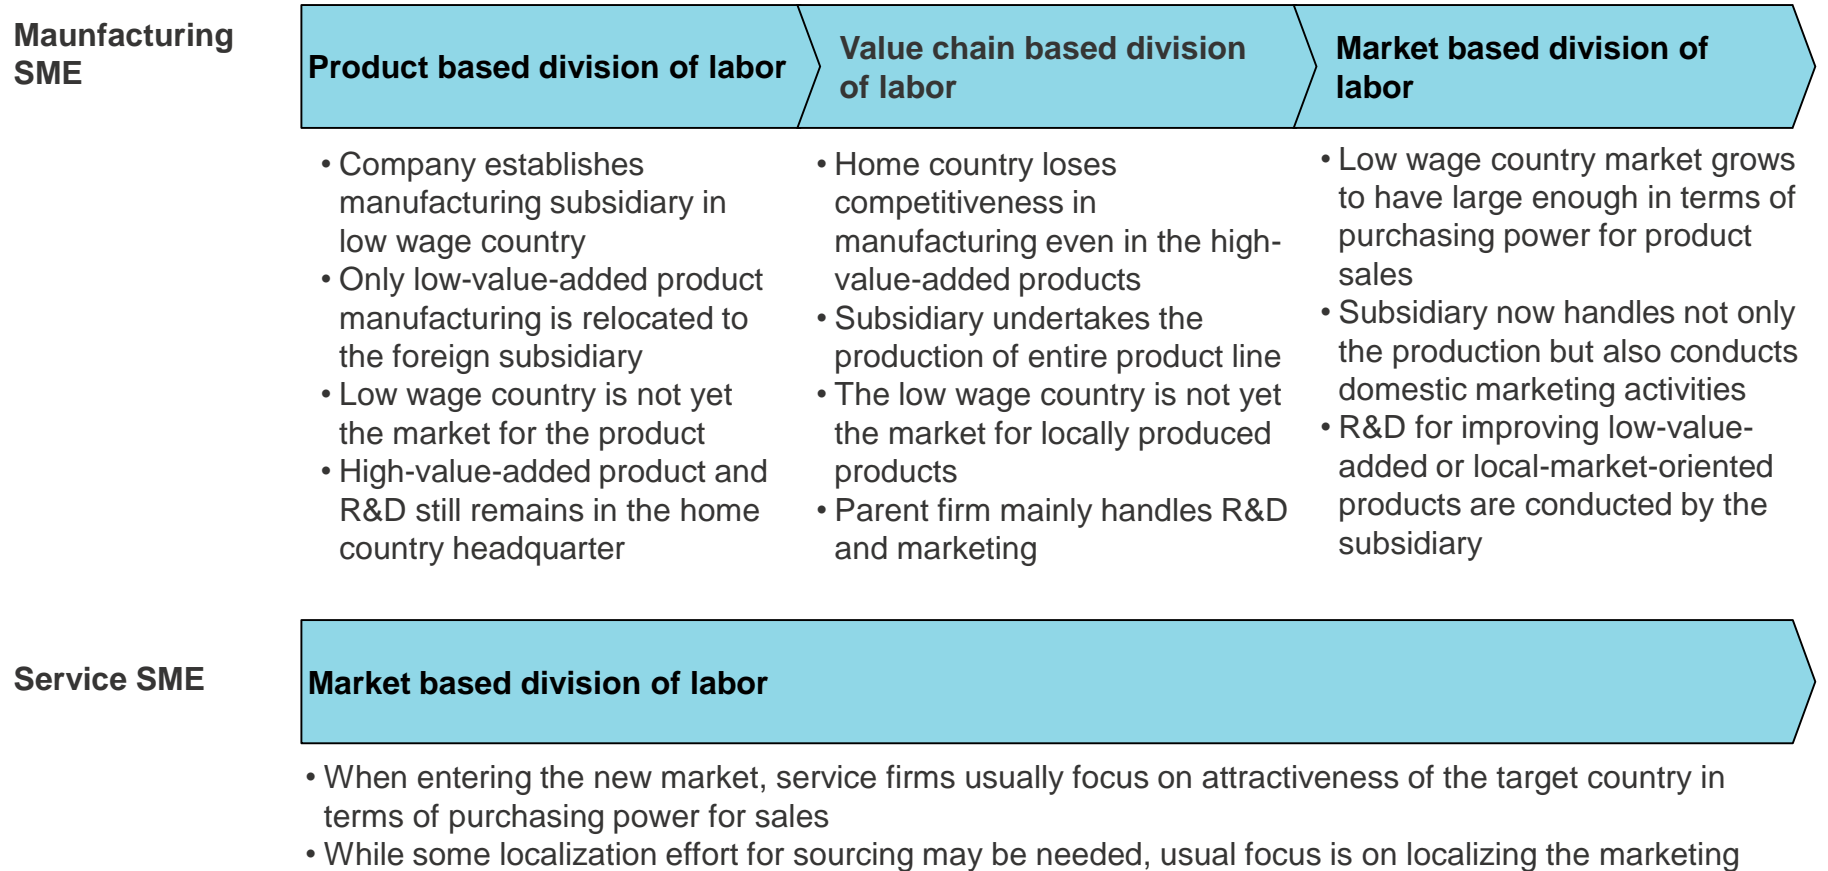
Maunfacturing SME

Product based division of labor

Value chain based division of labor

Market based division of labor

• Company establishes manufacturing subsidiary in low wage country
• Only low-value-added product manufacturing is relocated to the foreign subsidiary
• Low wage country is not yet the market for the product
• High-value-added product and R&D still remains in the home country headquarter

• Home country loses competitiveness in manufacturing even in the high-value-added products
• Subsidiary undertakes the production of entire product line
• The low wage country is not yet the market for locally produced products
• Parent firm mainly handles R&D and marketing

• Low wage country market grows to have large enough in terms of purchasing power for product sales
• Subsidiary now handles not only the production but also conducts domestic marketing activities
• R&D for improving low-value-added or local-market-oriented products are conducted by the subsidiary

Service SME

Market based division of labor

• When entering the new market, service firms usually focus on attractiveness of the target country in terms of purchasing power for sales
• While some localization effort for sourcing may be needed, usual focus is on localizing the marketing